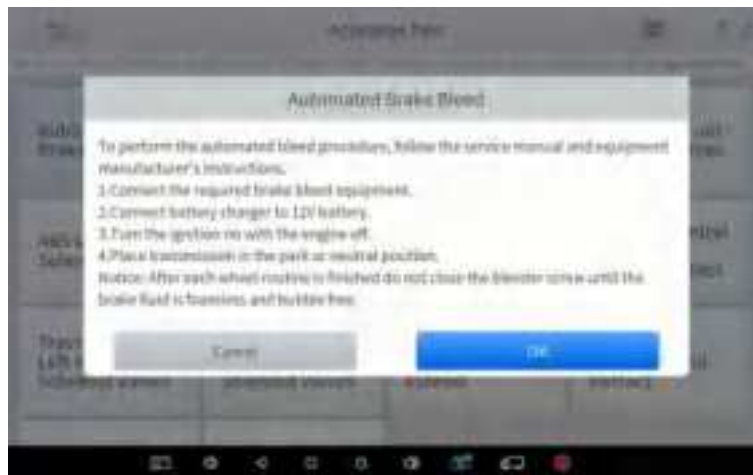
Automated Brake Bleed

To perform the automated bleed procedure, follow the service manual and equipment manufacturer's instructions.
1.Connect the required brake bleed equipment.
2.Connect battery charger to 12V battery.
3.Turn the ignition on with the engine off.
4.Place transmission in the park or neutral position.
Notice: After each wheel routine is finished do not close the bleeder screw until the brake fluid is foamless and bubble free.

Cancel

OK